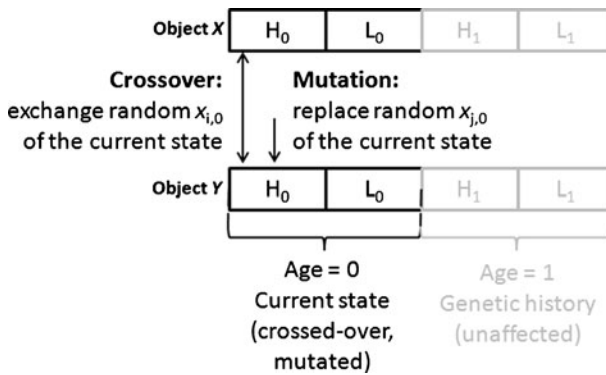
Object $X$ | $H_0$ | $L_0$ | $H_1$ | $L_1$

**Crossover:** exchange random $x_{i,0}$ of the current state

**Mutation:** replace random $x_{j,0}$ of the current state

Object $Y$ | $H_0$ | $L_0$ | $H_1$ | $L_1$

Age = 0
Current state
(crossed-over, mutated)

Age = 1
Genetic history
(unaffected)